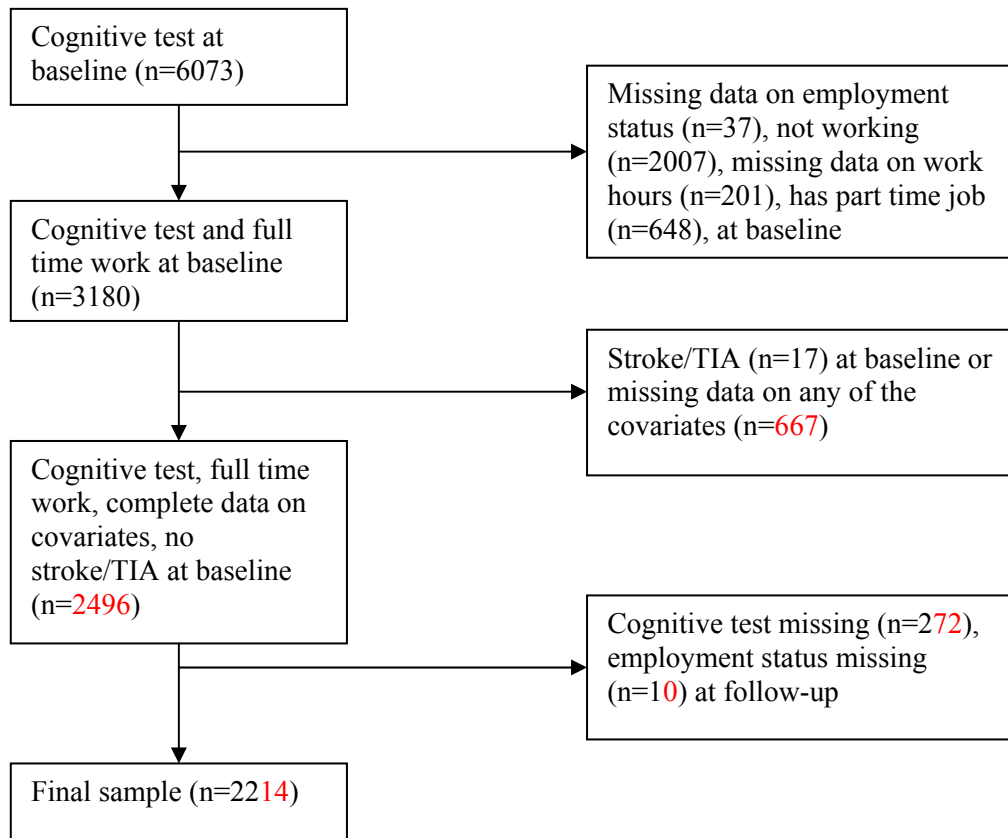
Cognitive test at baseline (n=6073)

Missing data on employment status (n=37), not working (n=2007), missing data on work hours (n=201), has part time job (n=648), at baseline

Cognitive test and full time work at baseline (n=3180)

Stroke/TIA (n=17) at baseline or missing data on any of the covariates (n=667)

Cognitive test, full time work, complete data on covariates, no stroke/TIA at baseline (n=2496)

Cognitive test missing (n=272), employment status missing (n=10) at follow-up

Final sample (n=2214)